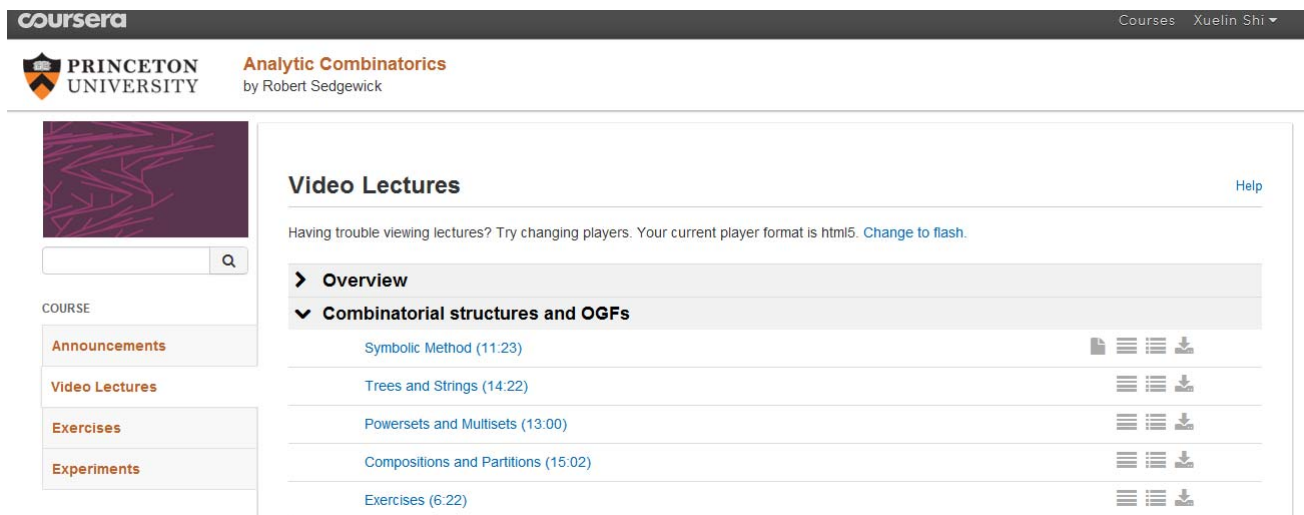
coursera

Courses Xuelin Shi

PRINCETON UNIVERSITY

Analytic Combinatorics
by Robert Sedgewick

COURSE

Announcements

Video Lectures

Exercises

Experiments

Video Lectures

Help

Having trouble viewing lectures? Try changing players. Your current player format is html5. Change to flash.

Overview

Combinatorial structures and OGFs

Symbolic Method (11:23)

Trees and Strings (14:22)

Powersets and Multisets (13:00)

Compositions and Partitions (15:02)

Exercises (6:22)